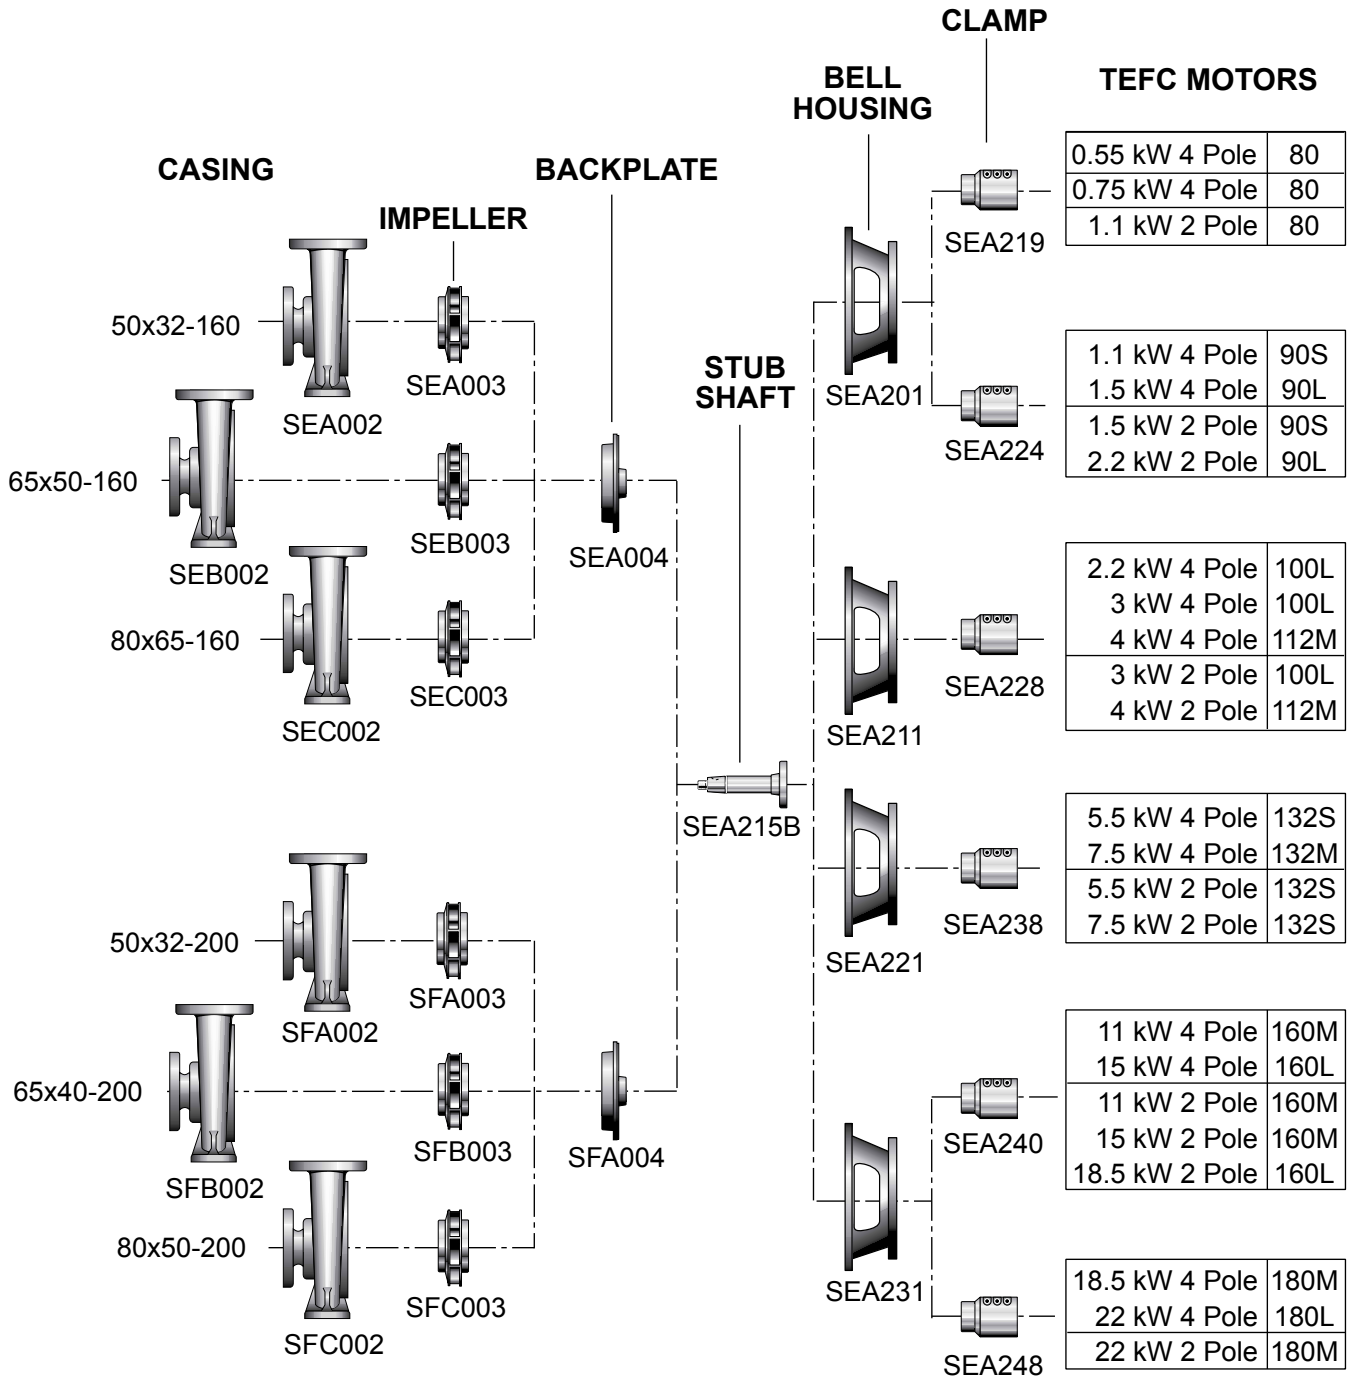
CLAMP

BELL HOUSING

TEFC MOTORS

CASING

IMPELLER

BACKPLATE

STUB SHAFT

| 0.55 kW 4 Pole | 80 |
|---|---|
| 0.75 kW 4 Pole | 80 |
| 1.1 kW 2 Pole | 80 |

SEA219

50x32-160

SEA002

SEA003

SEA201

| 1.1 kW 4 Pole | 90S |
|---|---|
| 1.5 kW 4 Pole | 90L |
| 1.5 kW 2 Pole | 90S |
| 2.2 kW 2 Pole | 90L |

SEA224

65x50-160

SEB002

SEB003

SEA004

| 2.2 kW 4 Pole | 100L |
|---|---|
| 3 kW 4 Pole | 100L |
| 4 kW 4 Pole | 112M |
| 3 kW 2 Pole | 100L |
| 4 kW 2 Pole | 112M |

80x65-160

SEC002

SEC003

SEA228

SEA211

SEA215B

| 5.5 kW 4 Pole | 132S |
|---|---|
| 7.5 kW 4 Pole | 132M |
| 5.5 kW 2 Pole | 132S |
| 7.5 kW 2 Pole | 132S |

SEA238

SEA221

50x32-200

SFA002

SFA003

| 11 kW 4 Pole | 160M |
|---|---|
| 15 kW 4 Pole | 160L |
| 11 kW 2 Pole | 160M |
| 15 kW 2 Pole | 160M |
| 18.5 kW 2 Pole | 160L |

65x40-200

SFB002

SFB003

SFA004

SEA240

80x50-200

SFC002

SFC003

SEA231

| 18.5 kW 4 Pole | 180M |
|---|---|
| 22 kW 4 Pole | 180L |
| 22 kW 2 Pole | 180M |

SEA248